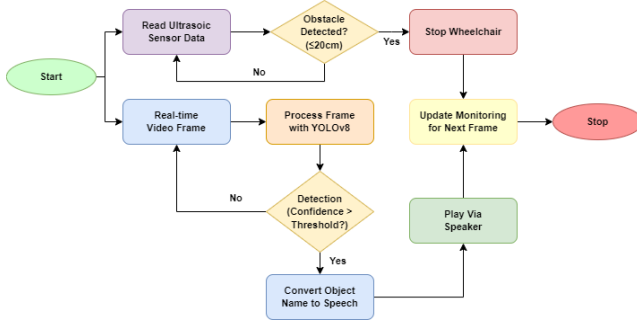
Start

Read Ultrasoic Sensor Data

Obstacle Detected? (≤20cm)

Yes

No

Stop Wheelchair

Real-time Video Frame

Process Frame with YOLOv8

Update Monitoring for Next Frame

Stop

Detection (Confidence > Threshold?)

No

Yes

Play Via Speaker

Convert Object Name to Speech